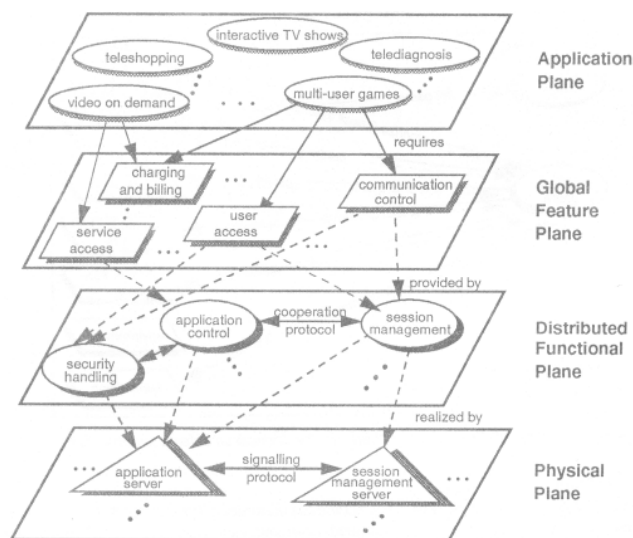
interactive TV shows

teleshopping

telediagnosis

video on demand

multi-user games

Application Plane

requires

charging and billing

communication control

user access

service access

Global Feature Plane

provided by

application control

cooperation protocol

session management

security handling

Distributed Functional Plane

realized by

application server

signalling protocol

session management server

Physical Plane